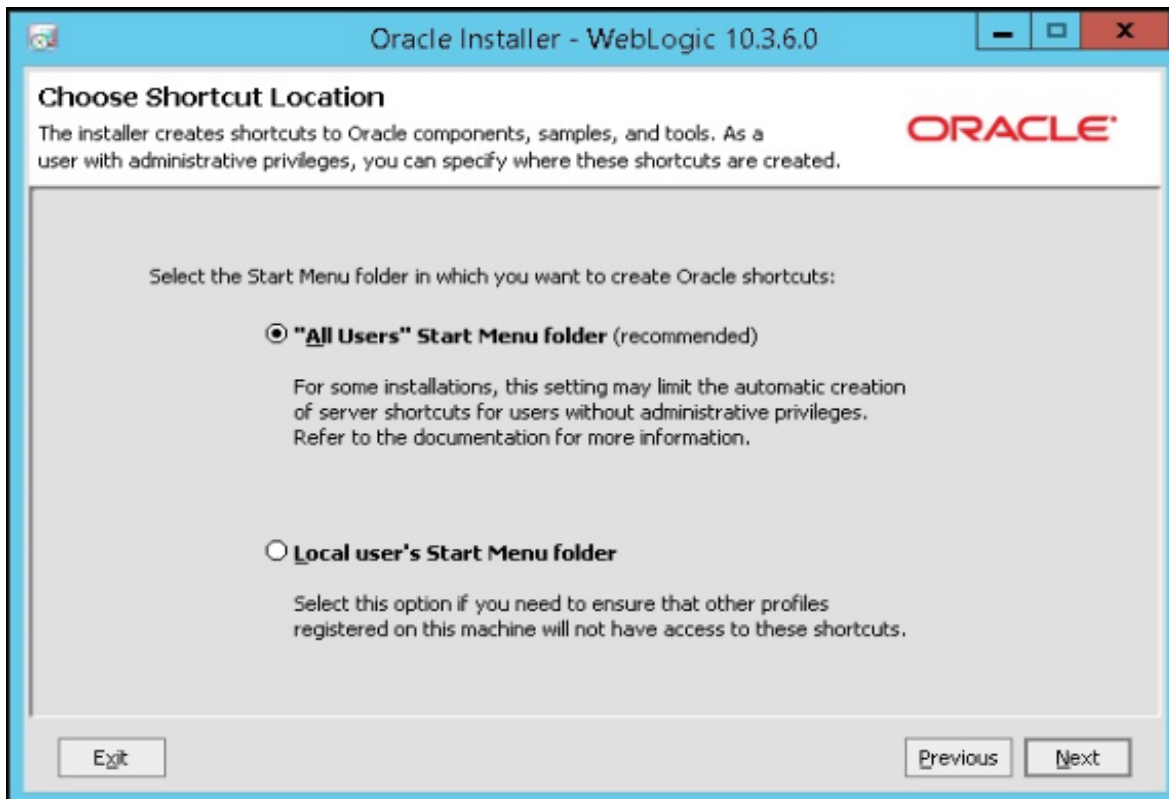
Oracle Installer - WebLogic 10.3.6.0

Choose Shortcut Location

The installer creates shortcuts to Oracle components, samples, and tools. As a user with administrative privileges, you can specify where these shortcuts are created.

ORACLE

Select the Start Menu folder in which you want to create Oracle shortcuts:

"All Users" Start Menu folder (recommended)

For some installations, this setting may limit the automatic creation of server shortcuts for users without administrative privileges. Refer to the documentation for more information.

Local user's Start Menu folder

Select this option if you need to ensure that other profiles registered on this machine will not have access to these shortcuts.

Exit

Previous

Next